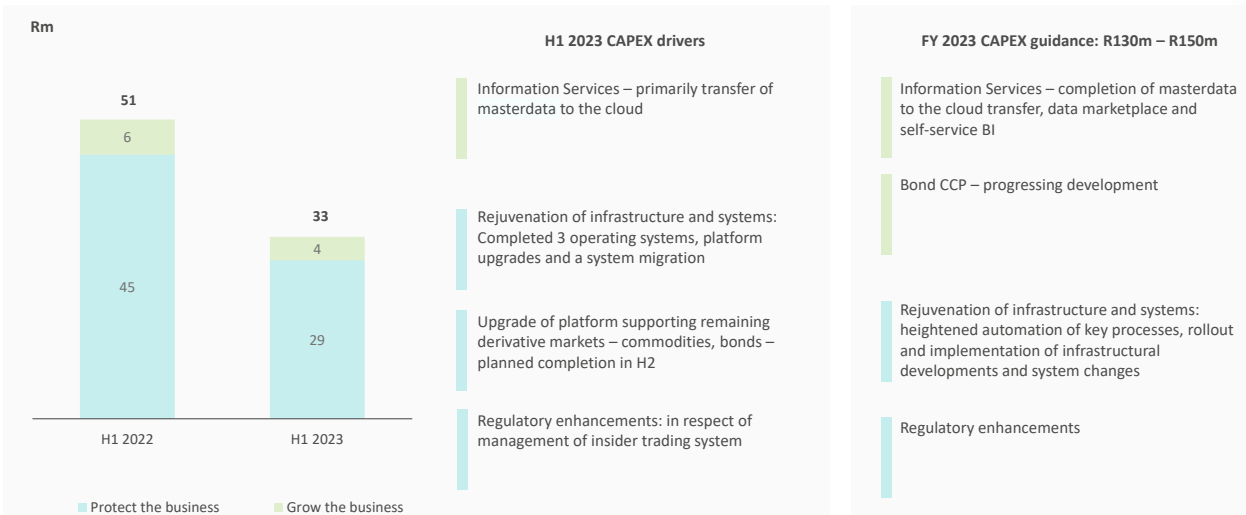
Rm

51

6

45

33

4

29

H1 2022

H1 2023

Protect the business

Grow the business

H1 2023 CAPEX drivers

Information Services – primarily transfer of masterdata to the cloud

Rejuvenation of infrastructure and systems: Completed 3 operating systems, platform upgrades and a system migration

Upgrade of platform supporting remaining derivative markets – commodities, bonds – planned completion in H2

Regulatory enhancements: in respect of management of insider trading system

FY 2023 CAPEX guidance: R130m – R150m

Information Services – completion of masterdata to the cloud transfer, data marketplace and self-service BI

Bond CCP – progressing development

Rejuvenation of infrastructure and systems: heightened automation of key processes, rollout and implementation of infrastructural developments and system changes

Regulatory enhancements